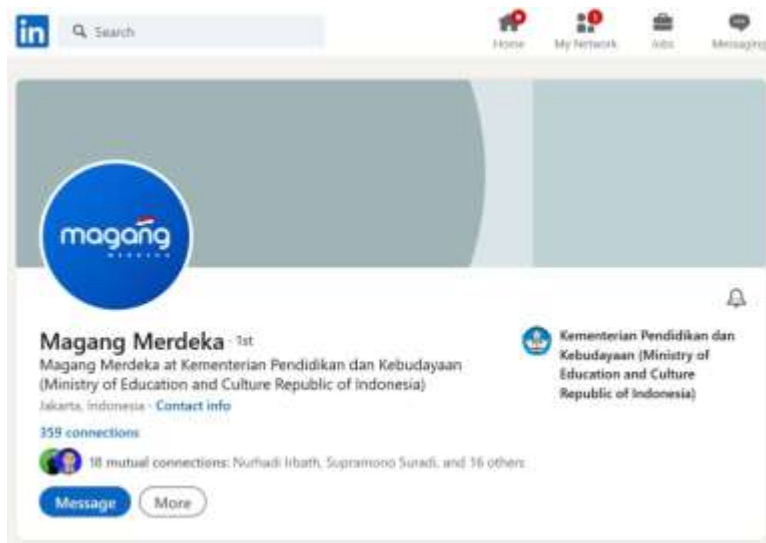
in Search

Home My Network Jobs Messaging

magang

Magang Merdeka · 1st

Magang Merdeka at Kementerian Pendidikan dan Kebudayaan (Ministry of Education and Culture Republic of Indonesia)

Jakarta, Indonesia · Contact info

359 connections

18 mutual connections: Nurhadi Irbath, Supramono Suradi, and 16 others

Message More

Kementerian Pendidikan dan Kebudayaan (Ministry of Education and Culture Republic of Indonesia)